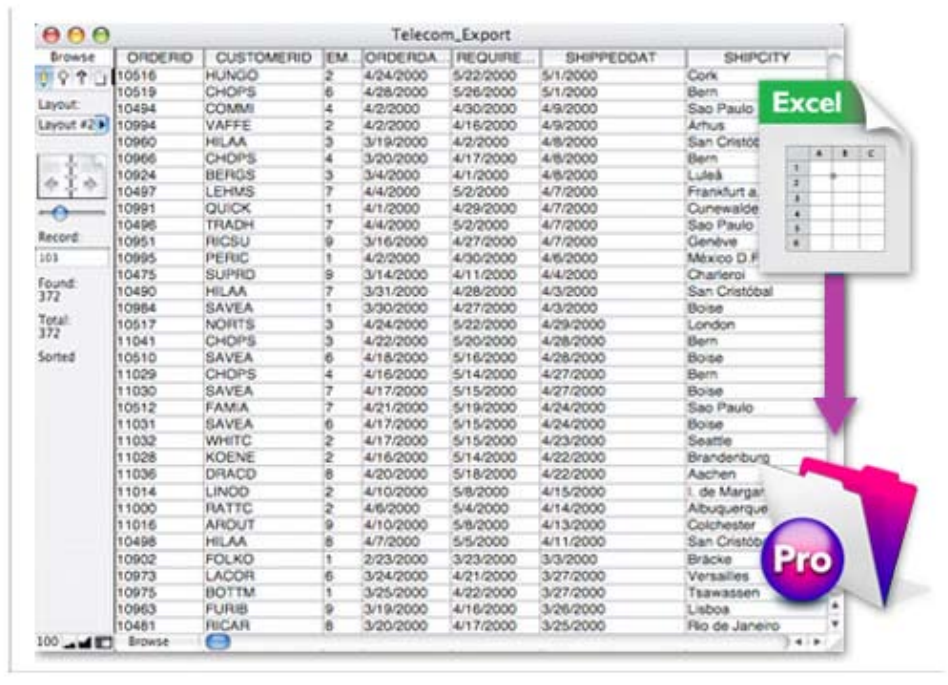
Telecom_Export

Browse

Layout:
Layout #2

Record:
103

Found:
372

Total:
372

Sorted

| ORDERID | CUSTOMERID | EM... | ORDERDA... | REQUIRE... | SHIPPEDDAT | SHIPCITY |
|---|---|---|---|---|---|---|
| 10516 | HUNGO | 2 | 4/24/2000 | 5/22/2000 | 5/1/2000 | Cork |
| 10519 | CHOPS | 6 | 4/28/2000 | 5/26/2000 | 5/1/2000 | Bern |
| 10494 | COMMI | 4 | 4/2/2000 | 4/30/2000 | 4/9/2000 | Sao Paulo |
| 10994 | VAFFE | 2 | 4/2/2000 | 4/16/2000 | 4/9/2000 | Århus |
| 10960 | HILAA | 3 | 3/19/2000 | 4/2/2000 | 4/8/2000 | San Cristób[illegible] |
| 10966 | CHOPS | 4 | 3/20/2000 | 4/17/2000 | 4/8/2000 | Bern |
| 10924 | BERGS | 3 | 3/4/2000 | 4/1/2000 | 4/8/2000 | Luleå |
| 10497 | LEHMS | 7 | 4/4/2000 | 5/2/2000 | 4/7/2000 | Frankfurt a.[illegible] |
| 10991 | QUICK | 1 | 4/1/2000 | 4/29/2000 | 4/7/2000 | Cunewalde |
| 10496 | TRADH | 7 | 4/4/2000 | 5/2/2000 | 4/7/2000 | Sao Paulo |
| 10951 | RICSU | 9 | 3/16/2000 | 4/27/2000 | 4/7/2000 | Genève |
| 10995 | PERIC | 1 | 4/2/2000 | 4/30/2000 | 4/6/2000 | México D.F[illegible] |
| 10475 | SUPRD | 9 | 3/14/2000 | 4/11/2000 | 4/4/2000 | Charleroi |
| 10490 | HILAA | 7 | 3/31/2000 | 4/28/2000 | 4/3/2000 | San Cristóbal |
| 10984 | SAVEA | 1 | 3/30/2000 | 4/27/2000 | 4/3/2000 | Boise |
| 10517 | NORTS | 3 | 4/24/2000 | 5/22/2000 | 4/29/2000 | London |
| 11041 | CHOPS | 3 | 4/22/2000 | 5/20/2000 | 4/28/2000 | Bern |
| 10510 | SAVEA | 6 | 4/18/2000 | 5/16/2000 | 4/28/2000 | Boise |
| 11029 | CHOPS | 4 | 4/16/2000 | 5/14/2000 | 4/27/2000 | Bern |
| 11030 | SAVEA | 7 | 4/17/2000 | 5/15/2000 | 4/27/2000 | Boise |
| 10512 | FAMIA | 7 | 4/21/2000 | 5/19/2000 | 4/24/2000 | Sao Paulo |
| 11031 | SAVEA | 6 | 4/17/2000 | 5/15/2000 | 4/24/2000 | Boise |
| 11032 | WHITC | 2 | 4/17/2000 | 5/15/2000 | 4/23/2000 | Seattle |
| 11028 | KOENE | 2 | 4/16/2000 | 5/14/2000 | 4/22/2000 | Brandenburg |
| 11036 | DRACD | 8 | 4/20/2000 | 5/18/2000 | 4/22/2000 | Aachen |
| 11014 | LINOD | 2 | 4/10/2000 | 5/8/2000 | 4/15/2000 | I. de Margar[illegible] |
| 11000 | RATTC | 2 | 4/6/2000 | 5/4/2000 | 4/14/2000 | Albuquerque |
| 11016 | AROUT | 9 | 4/10/2000 | 5/8/2000 | 4/13/2000 | Colchester |
| 10498 | HILAA | 8 | 4/7/2000 | 5/5/2000 | 4/11/2000 | San Cristób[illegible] |
| 10902 | FOLKO | 1 | 2/23/2000 | 3/23/2000 | 3/3/2000 | Bräcke |
| 10973 | LACOR | 6 | 3/24/2000 | 4/21/2000 | 3/27/2000 | Versailles |
| 10975 | BOTTM | 1 | 3/25/2000 | 4/22/2000 | 3/27/2000 | Tsawassen |
| 10963 | FURIB | 9 | 3/19/2000 | 4/16/2000 | 3/26/2000 | Lisboa |
| 10481 | RICAR | 8 | 3/20/2000 | 4/17/2000 | 3/25/2000 | Rio de Janeiro |

100 Browse

Excel

A B C
1
2
3
4
5
6

Pro